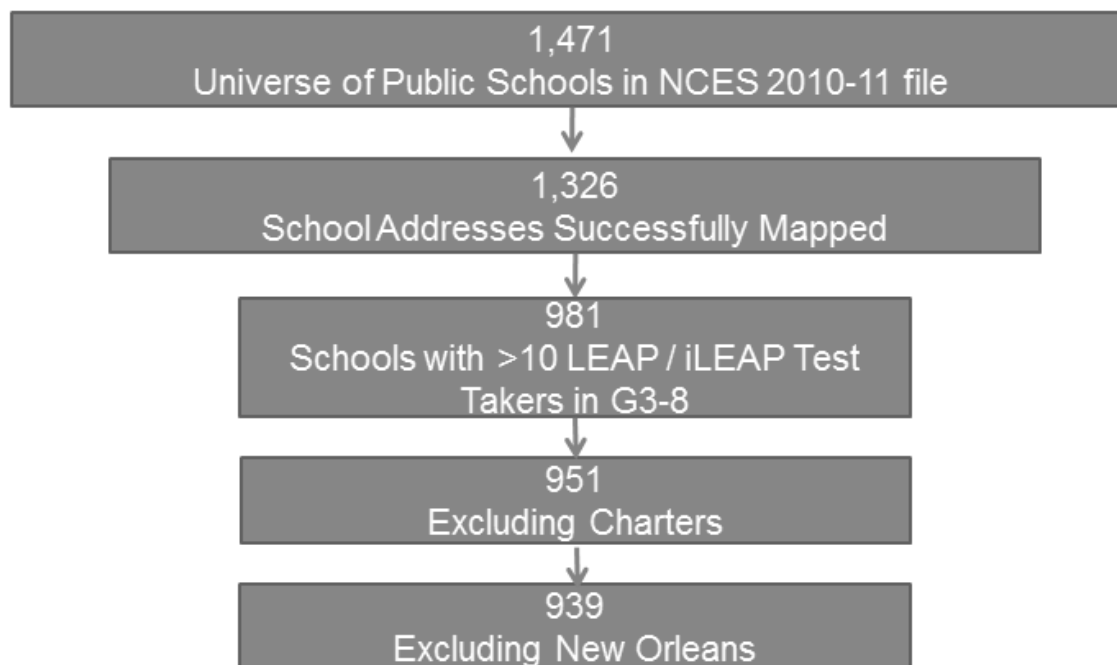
1,471
Universe of Public Schools in NCES 2010-11 file

1,326
School Addresses Successfully Mapped

981
Schools with >10 LEAP / iLEAP Test Takers in G3-8

951
Excluding Charters

939
Excluding New Orleans